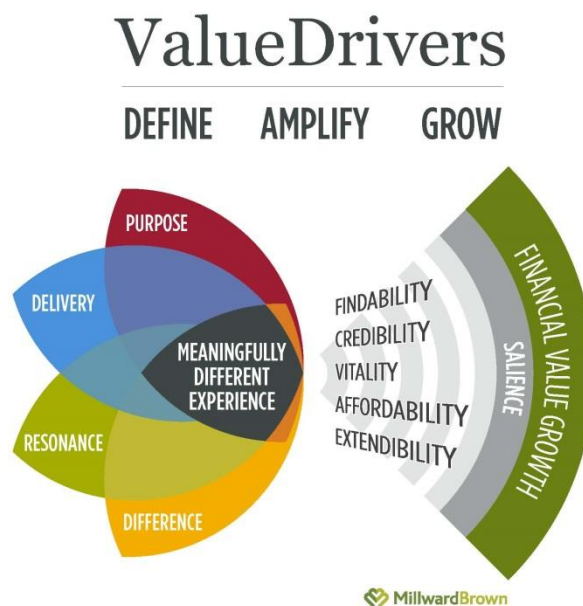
ValueDrivers

DEFINE AMPLIFY GROW

PURPOSE

DELIVERY

MEANINGFULLY DIFFERENT EXPERIENCE

RESONANCE

DIFFERENCE

FINDABILITY
CREDIBILITY
VITALITY
AFFORDABILITY
EXTENDIBILITY

SALIENCE

FINANCIAL VALUE GROWTH

MillwardBrown